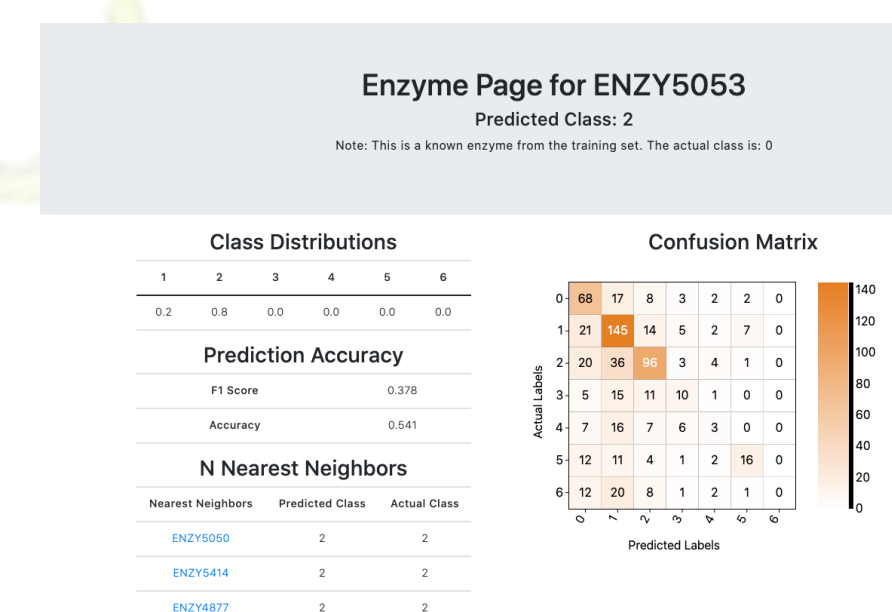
Enzyme Page for ENZY5053

Predicted Class: 2

Note: This is a known enzyme from the training set. The actual class is: 0

Class Distributions

| 1 | 2 | 3 | 4 | 5 | 6 |
|---|---|---|---|---|---|
| 0.2 | 0.8 | 0.0 | 0.0 | 0.0 | 0.0 |

Prediction Accuracy

| F1 Score | 0.378 |
|---|---|
| Accuracy | 0.541 |

N Nearest Neighbors

| Nearest Neighbors | Predicted Class | Actual Class |
|---|---|---|
| ENZY5050 | 2 | 2 |
| ENZY5414 | 2 | 2 |
| ENZY4877 | 2 | 2 |

Confusion Matrix

| | 0 | 1 | 2 | 3 | 4 | 5 | 6 |
|---|---|---|---|---|---|---|---|
| 0 | 68 | 17 | 8 | 3 | 2 | 2 | 0 |
| 1 | 21 | 145 | 14 | 5 | 2 | 7 | 0 |
| 2 | 20 | 36 | 96 | 3 | 4 | 1 | 0 |
| 3 | 5 | 15 | 11 | 10 | 1 | 0 | 0 |
| 4 | 7 | 16 | 7 | 6 | 3 | 0 | 0 |
| 5 | 12 | 11 | 4 | 1 | 2 | 16 | 0 |
| 6 | 12 | 20 | 8 | 1 | 2 | 1 | 0 |

Actual Labels
Predicted Labels

140
120
100
80
60
40
20
0